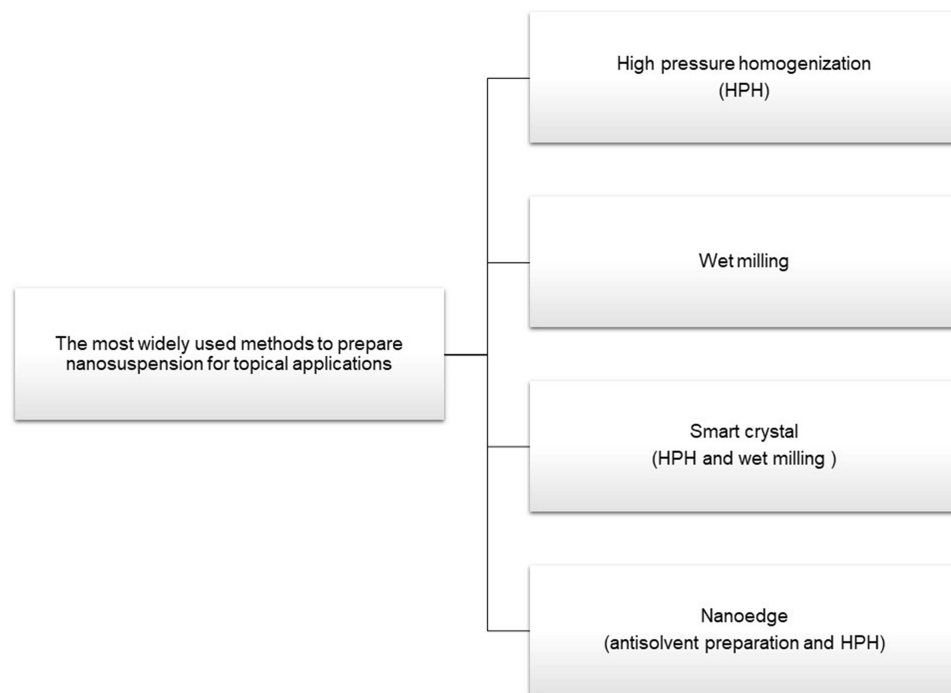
The most widely used methods to prepare nanosuspension for topical applications

High pressure homogenization
(HPH)

Wet milling

Smart crystal
(HPH and wet milling )

Nanoedge
(antisolvent preparation and HPH)